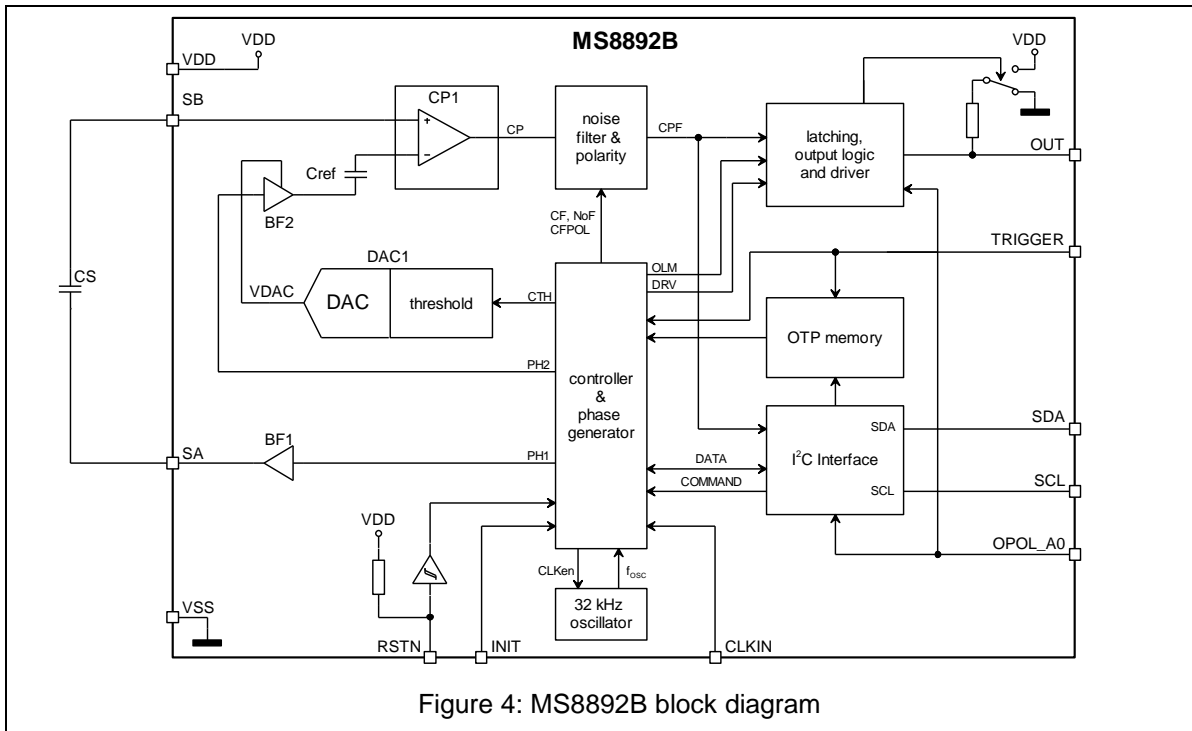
MS8892B

VDD
VDD
SB
CP1
+
−
CP
noise filter & polarity
CPF
latching, output logic and driver
VDD
OUT
Cref
BF2
CF, NoF
CFPOL
TRIGGER
CS
DAC1
VDAC
DAC
threshold
CTH
OLM
DRV
OTP memory
PH2
controller & phase generator
SDA
SDA
SA
BF1
PH1
DATA
COMMAND
I$^2$C Interface
SCL
SCL
VDD
OPOL_A0
CLKen
$f_{osc}$
VSS
32 kHz oscillator
RSTN
INIT
CLKIN

Figure 4: MS8892B block diagram